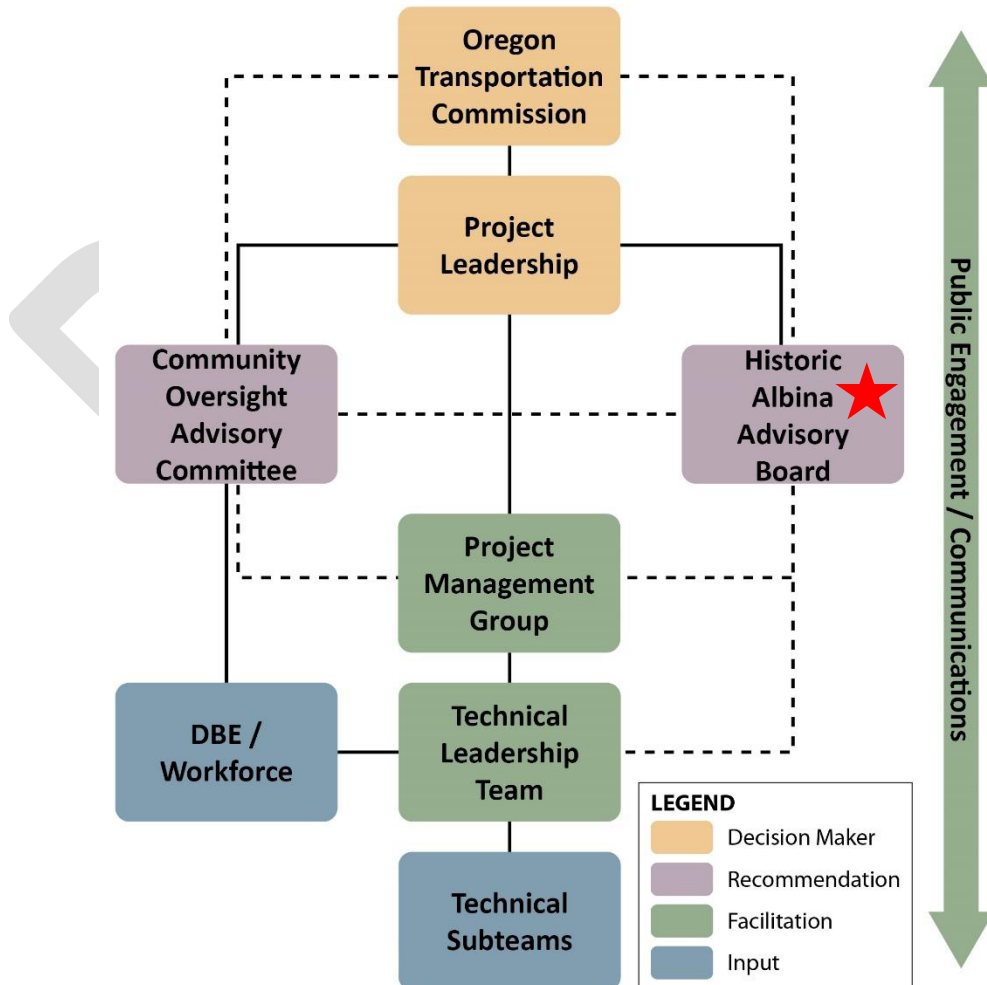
Oregon Transportation Commission

Project Leadership

Community Oversight Advisory Committee

Historic Albina Advisory Board

Project Management Group

DBE / Workforce

Technical Leadership Team

Technical Subteams

LEGEND
Decision Maker
Recommendation
Facilitation
Input

Public Engagement / Communications